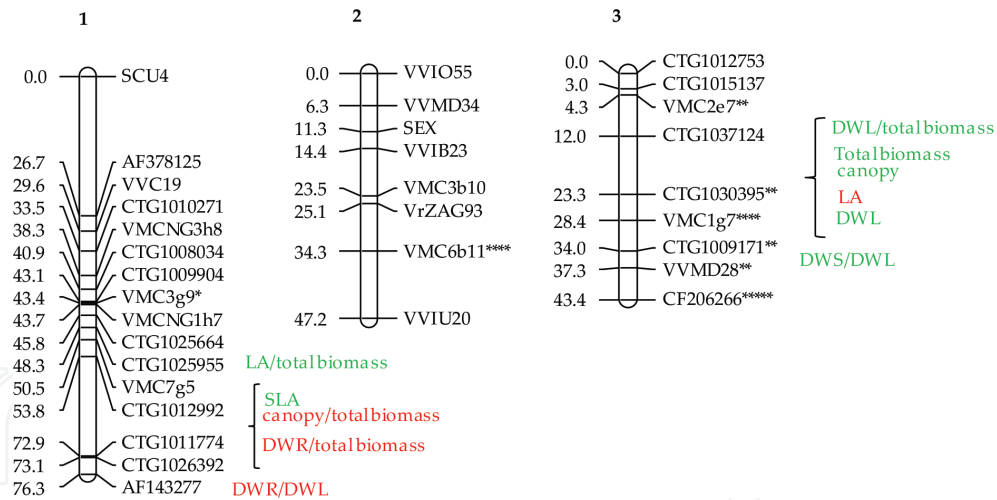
1

0.0 SCU4
26.7 AF378125
29.6 VVC19
33.5 CTG1010271
38.3 VMCNG3h8
40.9 CTG1008034
43.1 CTG1009904
43.4 VMC3g9*
43.7 VMCNG1h7
45.8 CTG1025664
48.3 CTG1025955
50.5 VMC7g5
53.8 CTG1012992
72.9 CTG1011774
73.1 CTG1026392
76.3 AF143277

LA/totalbiomass
SLA
canopy/totalbiomass
DWR/totalbiomass
DWR/DWL

2

0.0 VVIO55
6.3 VVMD34
11.3 SEX
14.4 VVIB23
23.5 VMC3b10
25.1 VrZAG93
34.3 VMC6b11****
47.2 VVIU20

3

0.0 CTG1012753
3.0 CTG1015137
4.3 VMC2e7**
12.0 CTG1037124
23.3 CTG1030395**
28.4 VMC1g7****
34.0 CTG1009171**
37.3 VVMD28**
43.4 CF206266*****

DWL/totalbiomass
Totalbiomass
canopy
LA
DWL
DWS/DWL